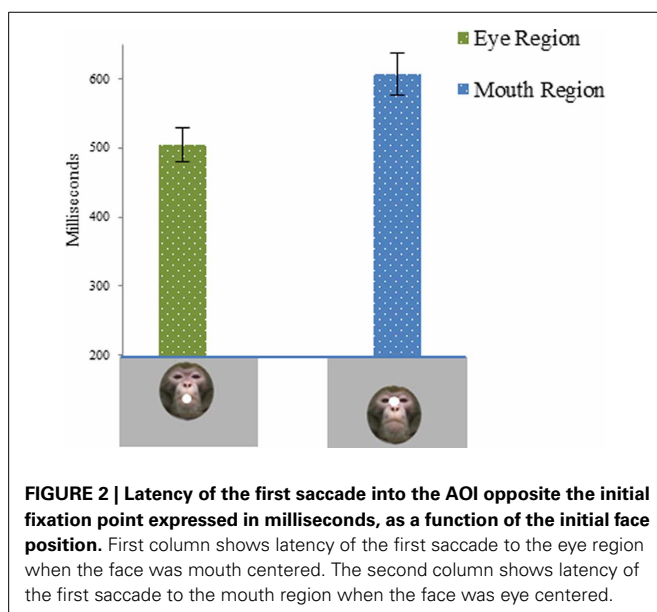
Eye Region
Mouth Region

600
500
400
300
200

Milliseconds

**FIGURE 2 | Latency of the first saccade into the AOI opposite the initial fixation point expressed in milliseconds, as a function of the initial face position.** First column shows latency of the first saccade to the eye region when the face was mouth centered. The second column shows latency of the first saccade to the mouth region when the face was eye centered.